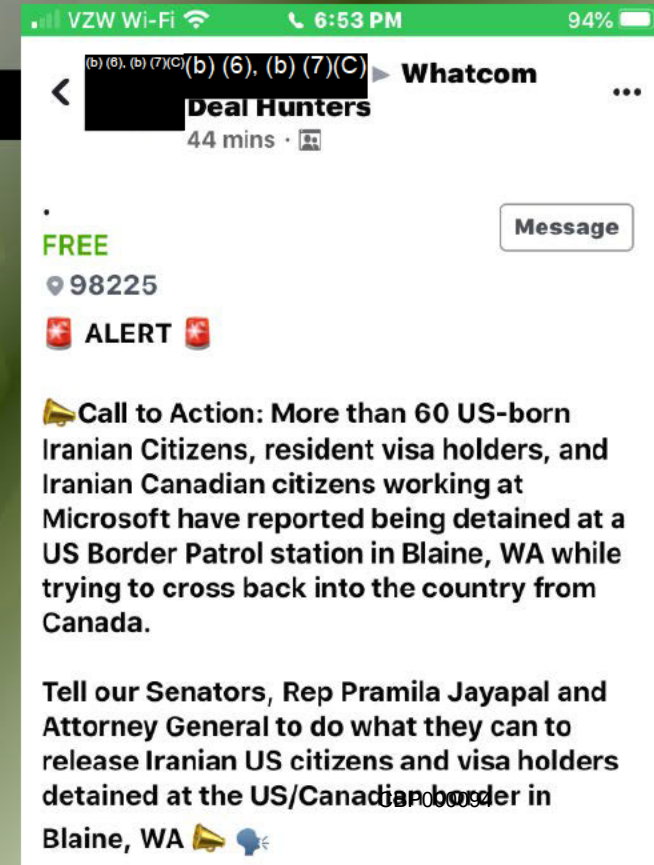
VZW Wi-Fi 6:53 PM 94%

(b) (6), (b) (7)(C) (b) (6), (b) (7)(C) ▸ Whatcom Deal Hunters
44 mins ·

Message

.
FREE
98225
🚨 ALERT 🚨

📣Call to Action: More than 60 US-born Iranian Citizens, resident visa holders, and Iranian Canadian citizens working at Microsoft have reported being detained at a US Border Patrol station in Blaine, WA while trying to cross back into the country from Canada.

Tell our Senators, Rep Pramila Jayapal and Attorney General to do what they can to release Iranian US citizens and visa holders detained at the US/Canadian border in Blaine, WA 📣🗣

CBP000094